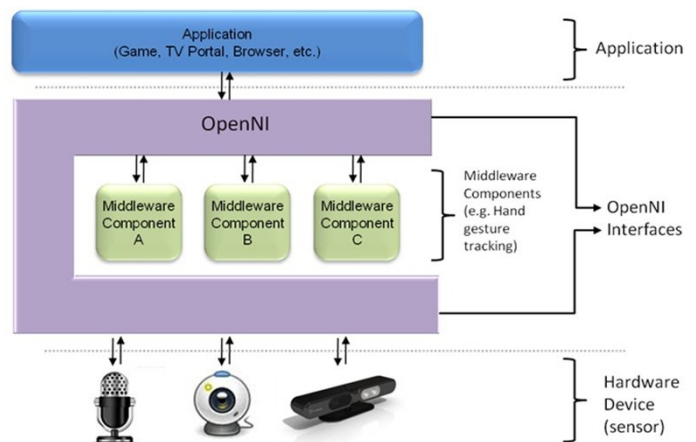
Application
(Game, TV Portal, Browser, etc.)

Application

OpenNI

Middleware Component A

Middleware Component B

Middleware Component C

Middleware Components (e.g. Hand gesture tracking)

OpenNI Interfaces

Hardware Device (sensor)